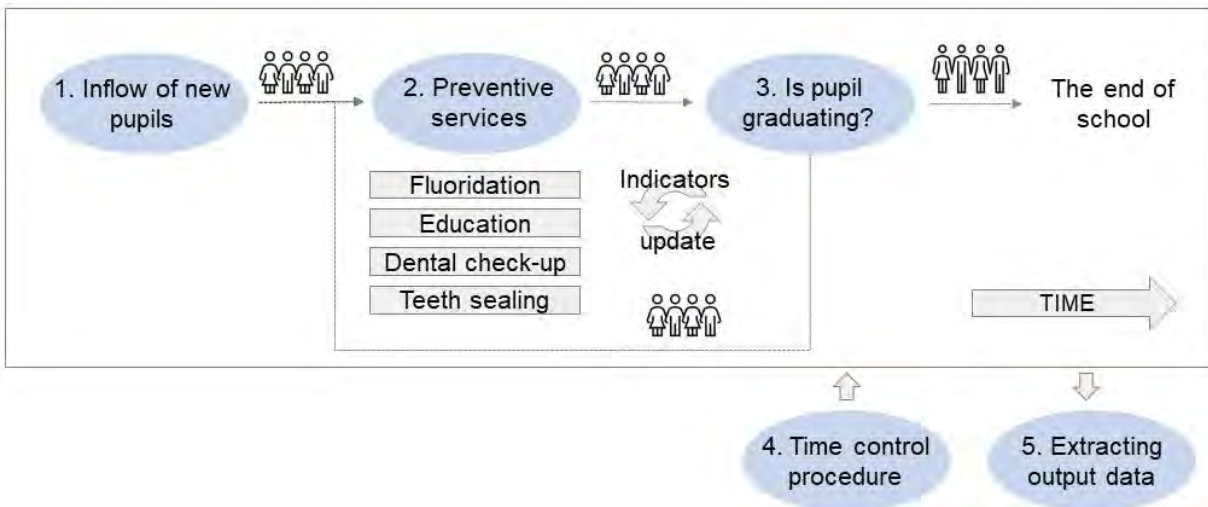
1. Inflow of new pupils

2. Preventive services

3. Is pupil graduating?

The end of school

Fluoridation

Education

Dental check-up

Teeth sealing

Indicators update

TIME

4. Time control procedure

5. Extracting output data